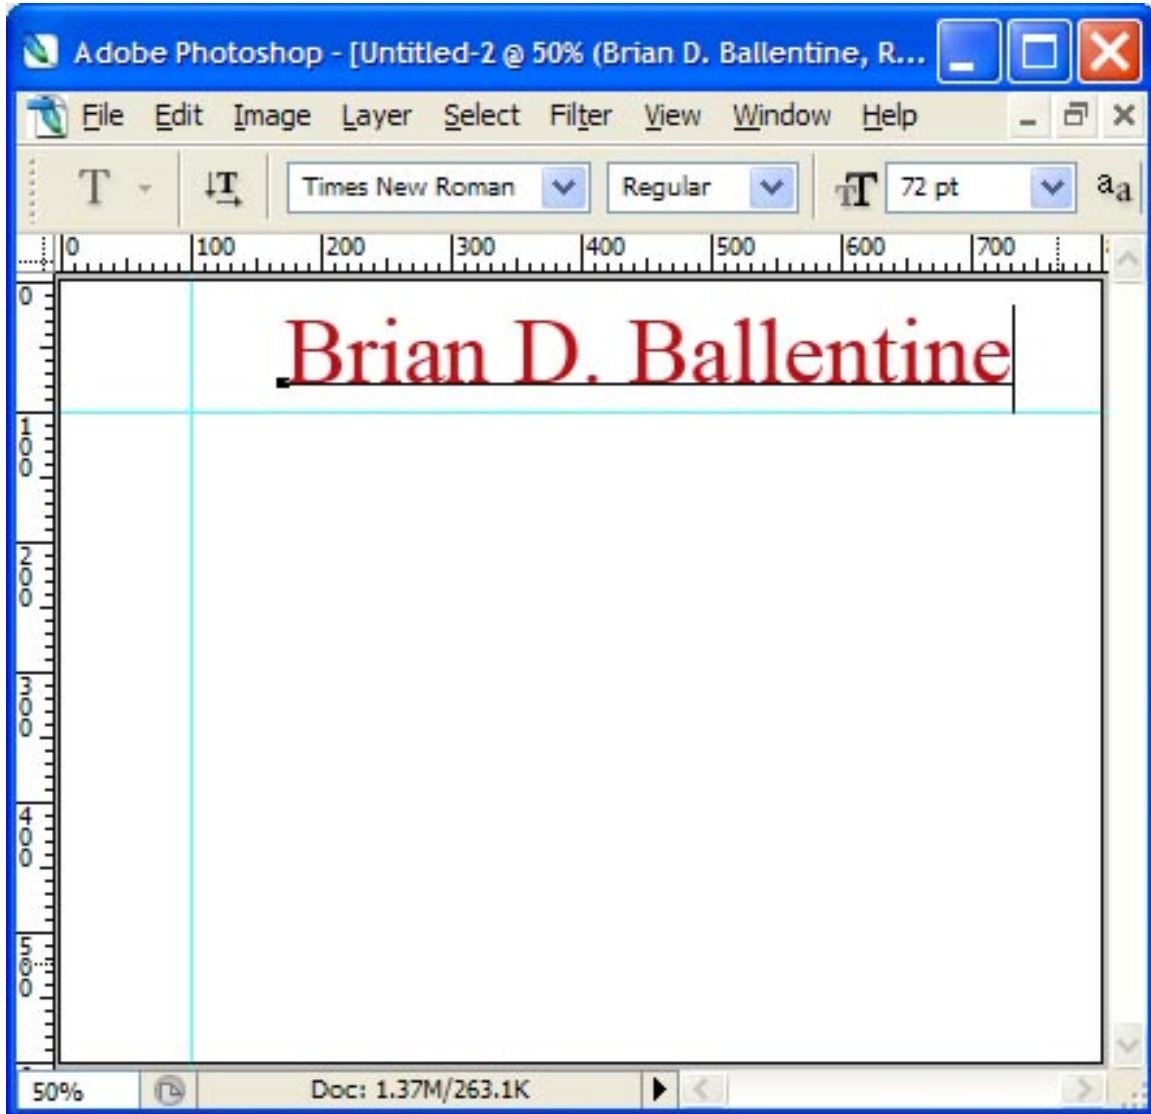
Adobe Photoshop - [Untitled-2 @ 50% (Brian D. Ballentine, R...

File Edit Image Layer Select Filter View Window Help

T Times New Roman Regular 72 pt aa

0 100 200 300 400 500 600 700

0 100 200 300 400 500

Brian D. Ballentine

50% Doc: 1.37M/263.1K